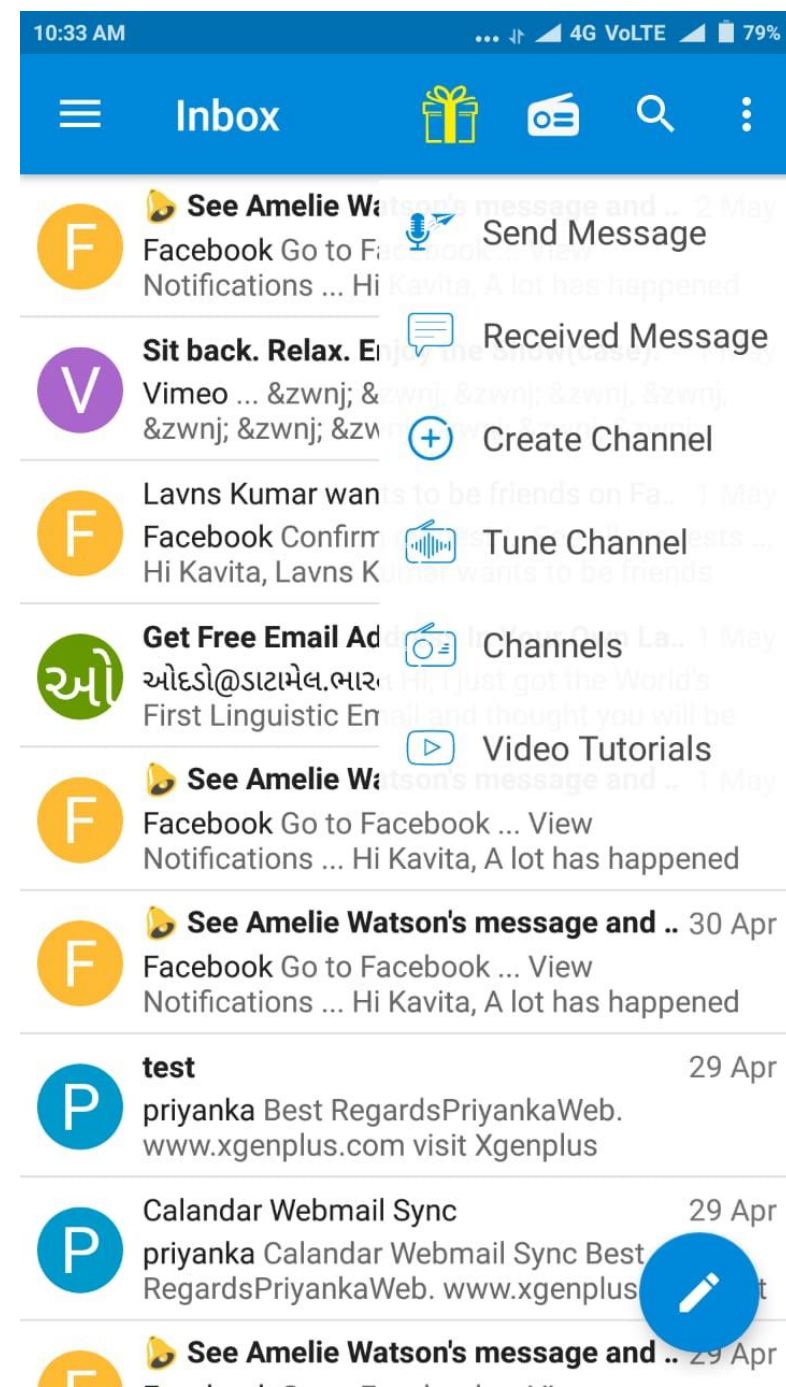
10:33 AM
4G VoLTE 79%

Inbox

F See Amelie Wa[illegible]
Facebook Go to F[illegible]
Notifications ... Hi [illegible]

Send Message

V Sit back. Relax. E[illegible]
Vimeo ... &zwnj; &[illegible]
&zwnj; &zwnj; &zw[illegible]

Received Message

Create Channel

F Lavns Kumar wan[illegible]
Facebook Confirm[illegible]
Hi Kavita, Lavns K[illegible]

Tune Channel

ઓ Get Free Email Ad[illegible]
ઓેડો@ડાટામેલ.ભાર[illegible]
First Linguistic Em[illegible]

Channels

Video Tutorials

F See Amelie Wa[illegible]
Facebook Go to Facebook ... View
Notifications ... Hi Kavita, A lot has happened

F See Amelie Watson's message and .. 30 Apr
Facebook Go to Facebook ... View
Notifications ... Hi Kavita, A lot has happened

P test 29 Apr
priyanka Best RegardsPriyankaWeb. www.xgenplus.com visit Xgenplus

P Calandar Webmail Sync 29 Apr
priyanka Calandar Webmail Sync Best RegardsPriyankaWeb. www.xgenplus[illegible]

See Amelie Watson's message and .. 29 Apr